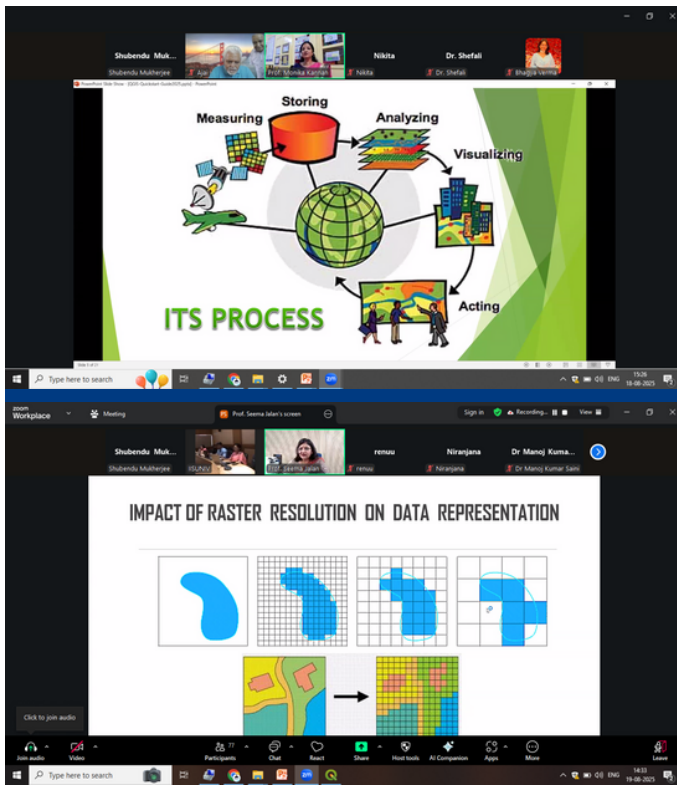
Shubendu Muk...
Shubendu Mukherjee
Ajai
Prof. Monika Kannan
Nikita
Nikita
Dr. Shefali
Dr. Shefali
Bhagya Verma

PowerPoint Slide Show - [QGIS Quickstart Guide(ITS).pptx] - PowerPoint

Measuring
Storing
Analyzing
Visualizing
Acting

ITS PROCESS

Slide 6 of 17

Type here to search
ENG
15:26
18-08-2025

zoom Workplace
Meeting
Prof. Seema Jalan's screen
Sign in
Recording...
View

Shubendu Muk...
Shubendu Mukherjee
ISUN
Prof. Seema Jalan
renuu
renuu
Niranjana
Niranjana
Dr Manoj Kuma...
Dr Manoj Kumar Saini

IMPACT OF RASTER RESOLUTION ON DATA REPRESENTATION

Click to join audio
Join audio
Video
Participants 77
Chat
React
Share
Host tools
AI Companion
Apps
More
Leave

Type here to search
ENG
14:33
19-08-2025